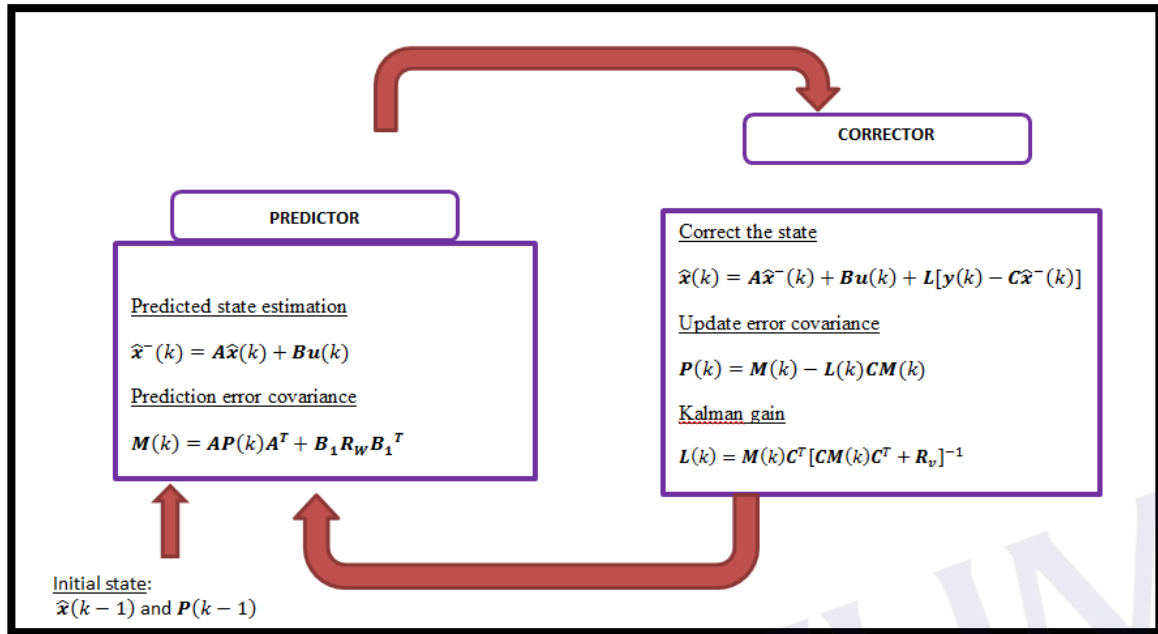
CORRECTOR

PREDICTOR

Predicted state estimation

$\hat{\boldsymbol{x}}^{-}(k) = \boldsymbol{A}\hat{\boldsymbol{x}}(k) + \boldsymbol{B}\boldsymbol{u}(k)$

Prediction error covariance

$\boldsymbol{M}(k) = \boldsymbol{A}\boldsymbol{P}(k)\boldsymbol{A}^{T} + \boldsymbol{B_1}\boldsymbol{R_W}\boldsymbol{B_1}^{T}$

Correct the state

$\hat{\boldsymbol{x}}(k) = \boldsymbol{A}\hat{\boldsymbol{x}}^{-}(k) + \boldsymbol{B}\boldsymbol{u}(k) + \boldsymbol{L}[\boldsymbol{y}(k) - \boldsymbol{C}\hat{\boldsymbol{x}}^{-}(k)]$

Update error covariance

$\boldsymbol{P}(k) = \boldsymbol{M}(k) - \boldsymbol{L}(k)\boldsymbol{C}\boldsymbol{M}(k)$

Kalman gain

$\boldsymbol{L}(k) = \boldsymbol{M}(k)\boldsymbol{C}^{T}[\boldsymbol{C}\boldsymbol{M}(k)\boldsymbol{C}^{T} + \boldsymbol{R_v}]^{-1}$

Initial state:
$\hat{\boldsymbol{x}}(k-1)$ and $\boldsymbol{P}(k-1)$